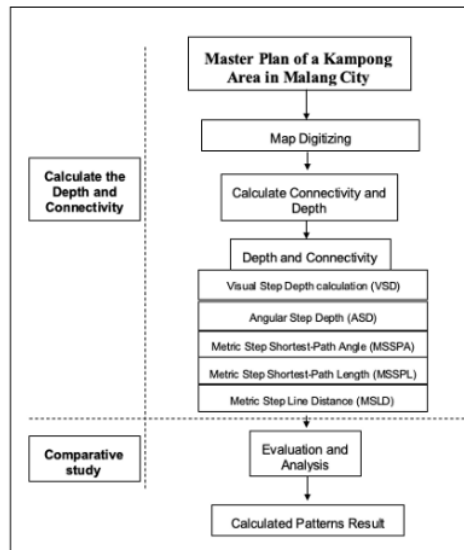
Master Plan of a Kampong Area in Malang City

Map Digitizing

Calculate the Depth and Connectivity

Calculate Connectivity and Depth

Depth and Connectivity

Visual Step Depth calculation (VSD)

Angular Step Depth (ASD)

Metric Step Shortest-Path Angle (MSSPA)

Metric Step Shortest-Path Length (MSSPL)

Metric Step Line Distance (MSLD)

Comparative study

Evaluation and Analysis

Calculated Patterns Result